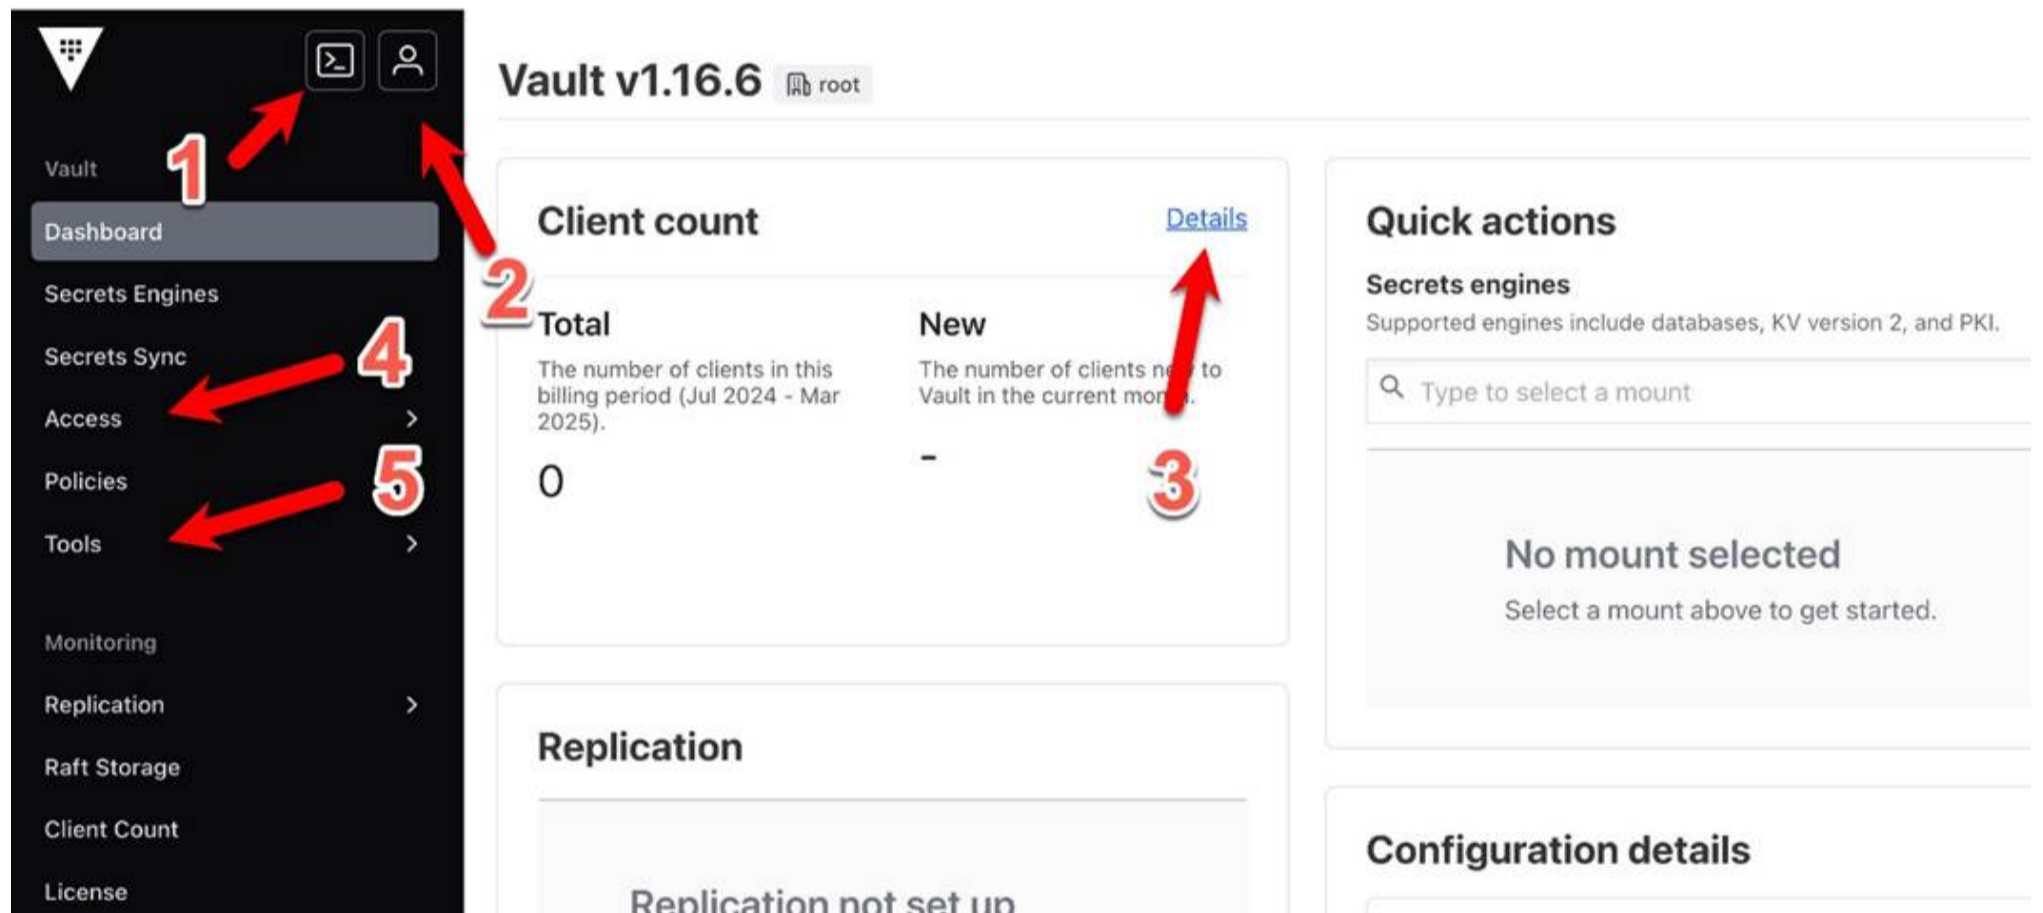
Vault

Dashboard

Secrets Engines

Secrets Sync

Access

Policies

Tools

Monitoring

Replication

Raft Storage

Client Count

License

1

2

3

4

5

Vault v1.16.6 root

Client count

Details

Total

The number of clients in this billing period (Jul 2024 - Mar 2025).

0

New

The number of clients ne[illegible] to Vault in the current mo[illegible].

-

Replication

Replication not set up

Quick actions

Secrets engines

Supported engines include databases, KV version 2, and PKI.

Type to select a mount

No mount selected

Select a mount above to get started.

Configuration details